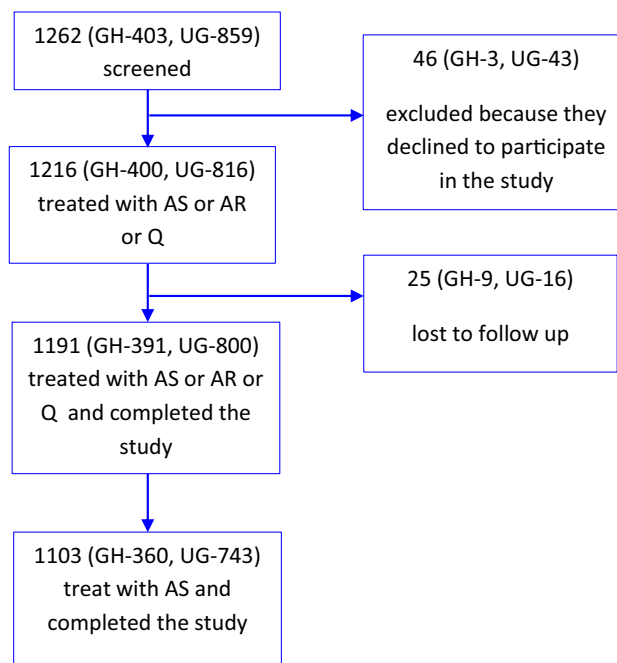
1262 (GH-403, UG-859) screened

46 (GH-3, UG-43)

excluded because they declined to participate in the study

1216 (GH-400, UG-816) treated with AS or AR or Q

25 (GH-9, UG-16)

lost to follow up

1191 (GH-391, UG-800) treated with AS or AR or Q and completed the study

1103 (GH-360, UG-743) treat with AS and completed the study